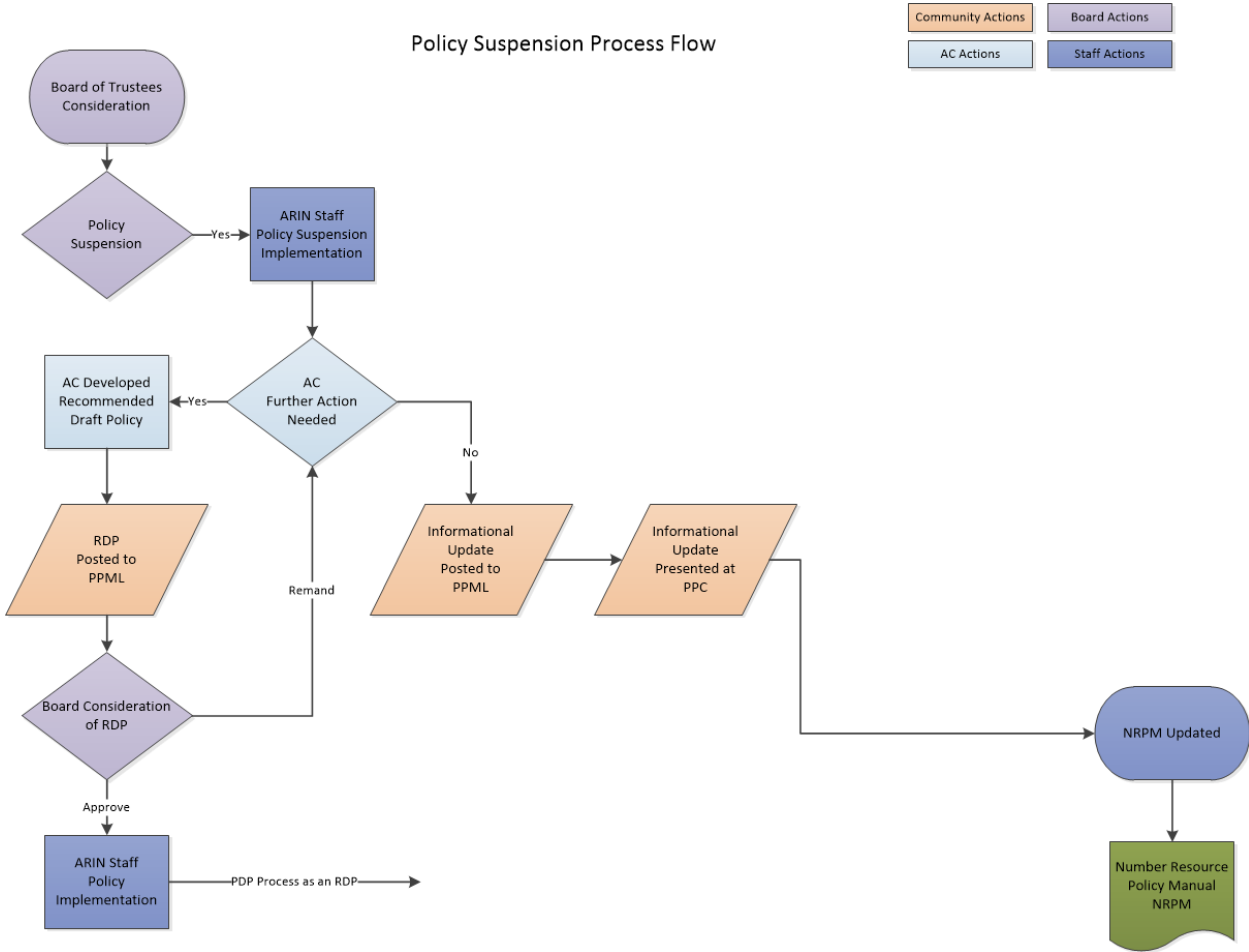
Community Actions
Board Actions
AC Actions
Staff Actions

Policy Suspension Process Flow

Board of Trustees Consideration

Policy Suspension

Yes

ARIN Staff Policy Suspension Implementation

AC Developed Recommended Draft Policy

Yes

AC Further Action Needed

No

RDP Posted to PPML

Remand

Informational Update Posted to PPML

Informational Update Presented at PPC

Board Consideration of RDP

Approve

NRPM Updated

ARIN Staff Policy Implementation

PDP Process as an RDP

Number Resource Policy Manual NRPM